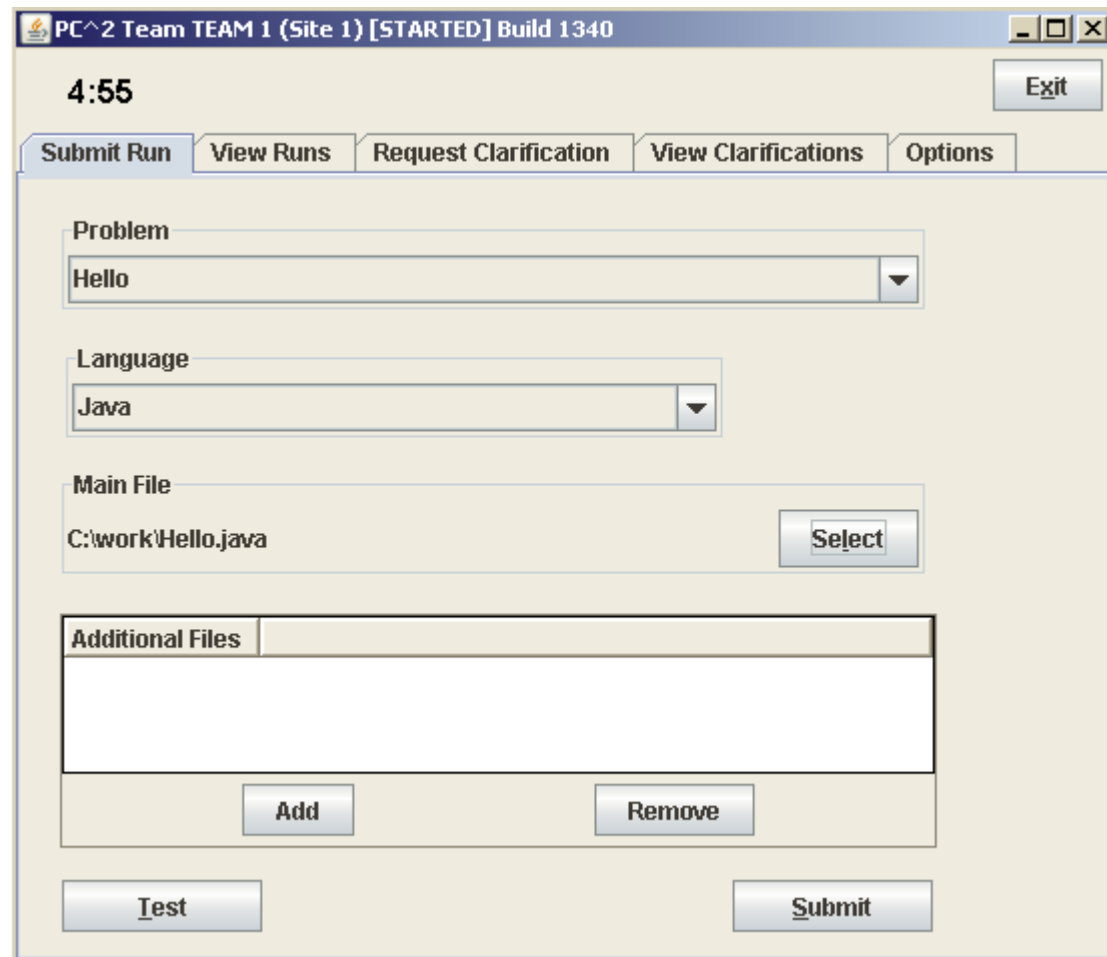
PC^2 Team TEAM 1 (Site 1) [STARTED] Build 1340

4:55

Exit

Submit Run | View Runs | Request Clarification | View Clarifications | Options

Problem
Hello

Language
Java

Main File
C:\work\Hello.java
Select

| Additional Files | |
|---|---|

Add
Remove

Test
Submit